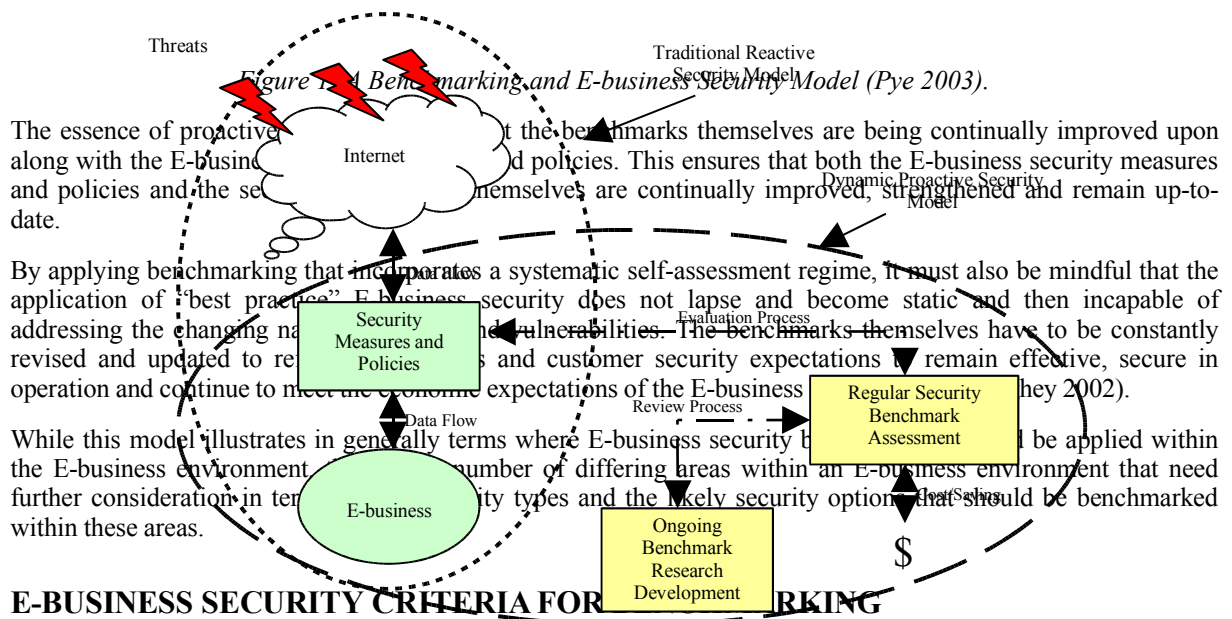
Threats

Traditional Reactive Security Model

Figure 1. A Benchmarking and E-business Security Model (Pye 2003).

The essence of proactive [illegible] t the benchmarks themselves are being continually improved upon along with the E-busine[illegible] d policies. This ensures that both the E-business security measures and policies and the se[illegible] hemselves are continually improved, strengthened and remain up-to-date.

Internet

Dynamic Proactive Security Model

By applying benchmarking that incorporates a systematic self-assessment regime, it must also be mindful that the application of "best practice" E-business security does not lapse and become static and then incapable of addressing the changing na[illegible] d vulnerabilities. The benchmarks themselves have to be constantly revised and updated to re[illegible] s and customer security expectations to remain effective, secure in operation and continue to meet the economic expectations of the E-business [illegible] hey 2002).

Incorporates

Security Measures and Policies

Evaluation Process

Regular Security Benchmark Assessment

Review Process

Data Flow

While this model illustrates in generally terms where E-business security b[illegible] d be applied within the E-business environment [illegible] number of differing areas within an E-business environment that need further consideration in ter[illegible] ity types and the likely security options that should be benchmarked within these areas.

E-business

Cost Saving

$

Ongoing Benchmark Research Development

E-BUSINESS SECURITY CRITERIA FOR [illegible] RKING